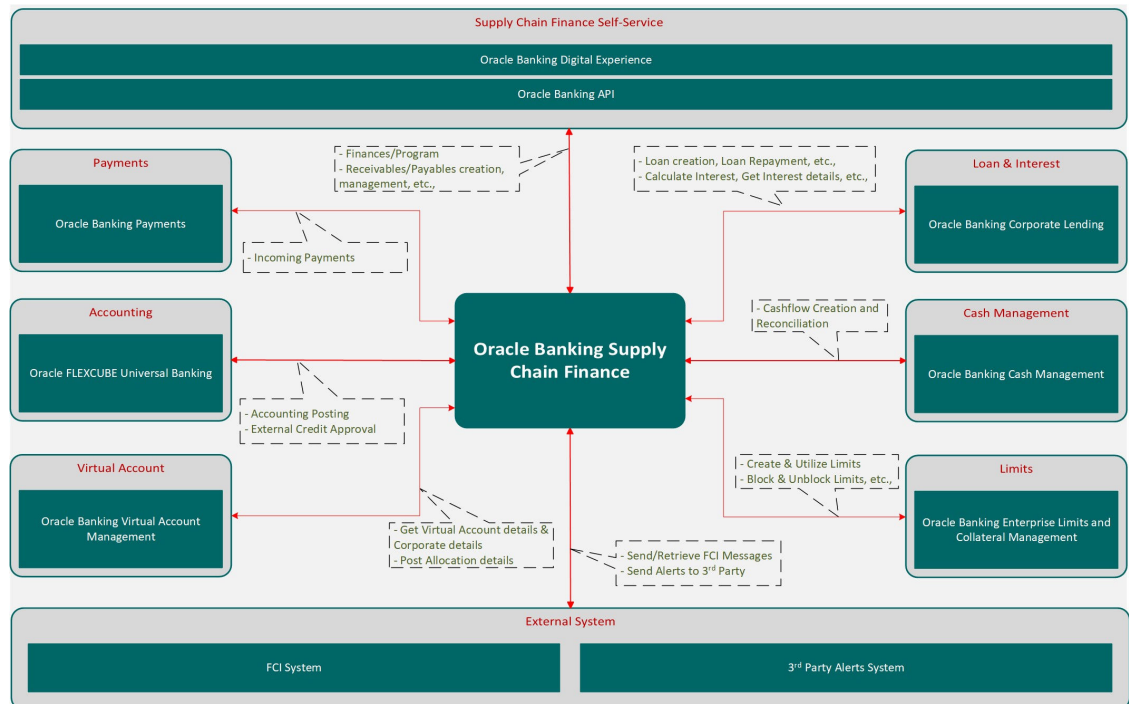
Supply Chain Finance Self-Service

Oracle Banking Digital Experience

Oracle Banking API

- Finances/Program
- Receivables/Payables creation, management, etc.,

- Loan creation, Loan Repayment, etc.,
- Calculate Interest, Get Interest details, etc.,

Payments

Oracle Banking Payments

- Incoming Payments

Loan & Interest

Oracle Banking Corporate Lending

Accounting

Oracle FLEXCUBE Universal Banking

Oracle Banking Supply Chain Finance

- Cashflow Creation and Reconciliation

Cash Management

Oracle Banking Cash Management

- Accounting Posting
- External Credit Approval

Virtual Account

Oracle Banking Virtual Account Management

- Create & Utilize Limits
- Block & Unblock Limits, etc.,

Limits

Oracle Banking Enterprise Limits and Collateral Management

- Get Virtual Account details & Corporate details
- Post Allocation details

- Send/Retrieve FCI Messages
- Send Alerts to 3$^{rd}$ Party

External System

FCI System

3$^{rd}$ Party Alerts System